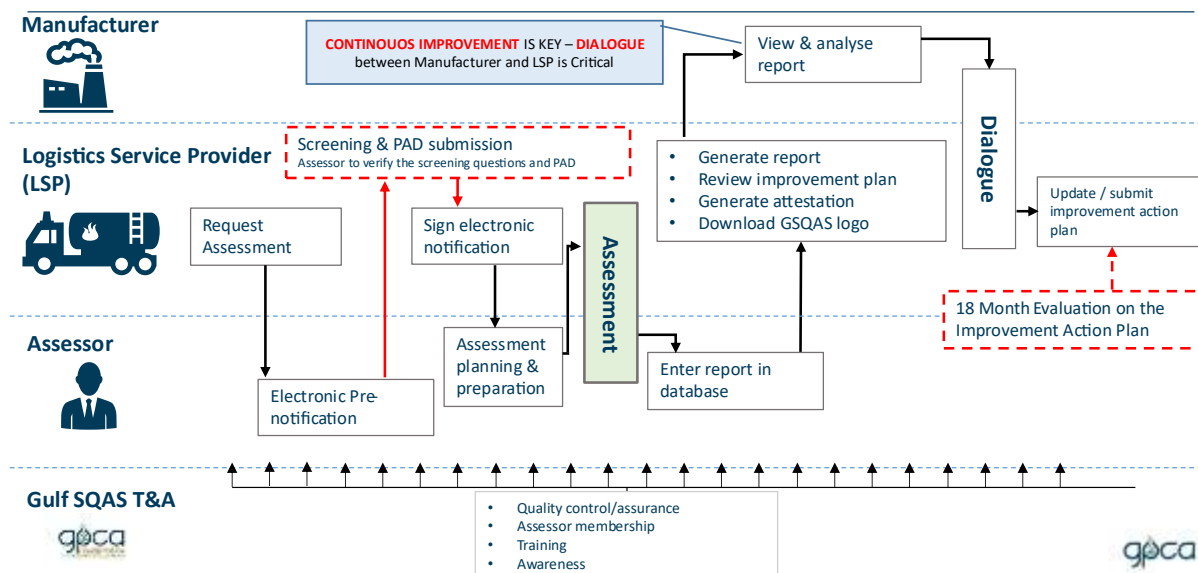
Manufacturer

CONTINOUOS IMPROVEMENT IS KEY – DIALOGUE between Manufacturer and LSP is Critical

View & analyse report

Dialogue

Logistics Service Provider (LSP)

Screening & PAD submission
Assessor to verify the screening questions and PAD

- Generate report
- Review improvement plan
- Generate attestation
- Download GSQAS logo

Update / submit improvement action plan

Request Assessment

Sign electronic notification

Assessment

18 Month Evaluation on the Improvement Action Plan

Assessor

Assessment planning & preparation

Enter report in database

Electronic Pre-notification

Gulf SQAS T&A

- Quality control/assurance
- Assessor membership
- Training
- Awareness

gpca

gpca